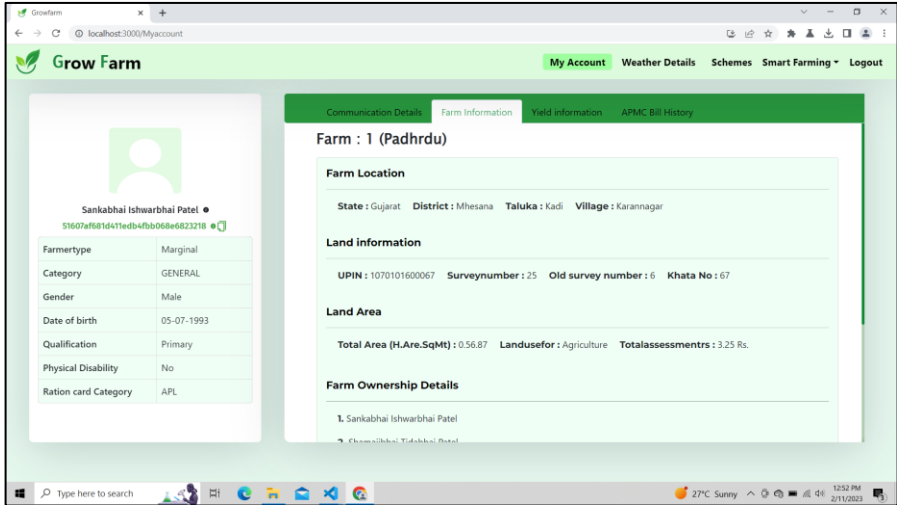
Growfarm × +

localhost:3000/Myaccount

Grow Farm

My Account Weather Details Schemes Smart Farming ▾ Logout

Sankabhai Ishwarbhai Patel

51607af681d411edb4fbb068e6823218

| Farmertype | Marginal |
|---|---|
| Category | GENERAL |
| Gender | Male |
| Date of birth | 05-07-1993 |
| Qualification | Primary |
| Physical Disability | No |
| Ration card Category | APL |

Communication Details Farm Information Yield information APMC Bill History

Farm : 1 (Padhrdu)

Farm Location

State : Gujarat District : Mhesana Taluka : Kadi Village : Karannagar

Land information

UPIN : 1070101600067 Surveynumber : 25 Old survey number : 6 Khata No : 67

Land Area

Total Area (H.Are.SqMt) : 0.56.87 Landusefor : Agriculture Totalassessmentrs : 3.25 Rs.

Farm Ownership Details

1. Sankabhai Ishwarbhai Patel

2. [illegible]

Type here to search

27°C Sunny 12:52 PM 2/11/2023